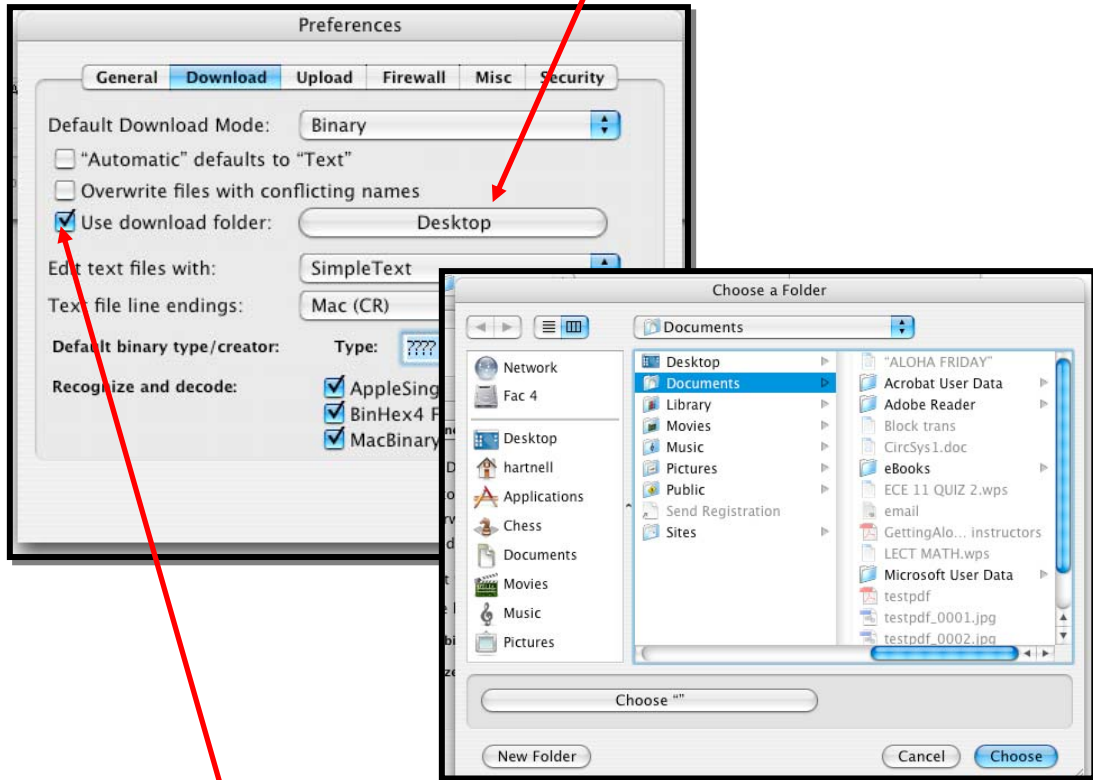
Preferences

General | Download | Upload | Firewall | Misc | Security

Default Download Mode: Binary

"Automatic" defaults to "Text"

Overwrite files with conflicting names

Use download folder: Desktop

Edit text files with: SimpleText

Text file line endings: Mac (CR)

Default binary type/creator: Type: ????

Recognize and decode: AppleSing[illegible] BinHex4 F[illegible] MacBinary

Choose a Folder

Documents

Network
Fac 4
Desktop
hartnell
Applications
Chess
Documents
Movies
Music
Pictures

Desktop
Documents
Library
Movies
Music
Pictures
Public
Send Registration
Sites

"ALOHA FRIDAY"
Acrobat User Data
Adobe Reader
Block trans
CircSys1.doc
eBooks
ECE 11 QUIZ 2.wps
email
GettingAlo... instructors
LECT MATH.wps
Microsoft User Data
testpdf
testpdf_0001.jpg
testpdf_0002.jpg

Choose ""

New Folder

Cancel

Choose